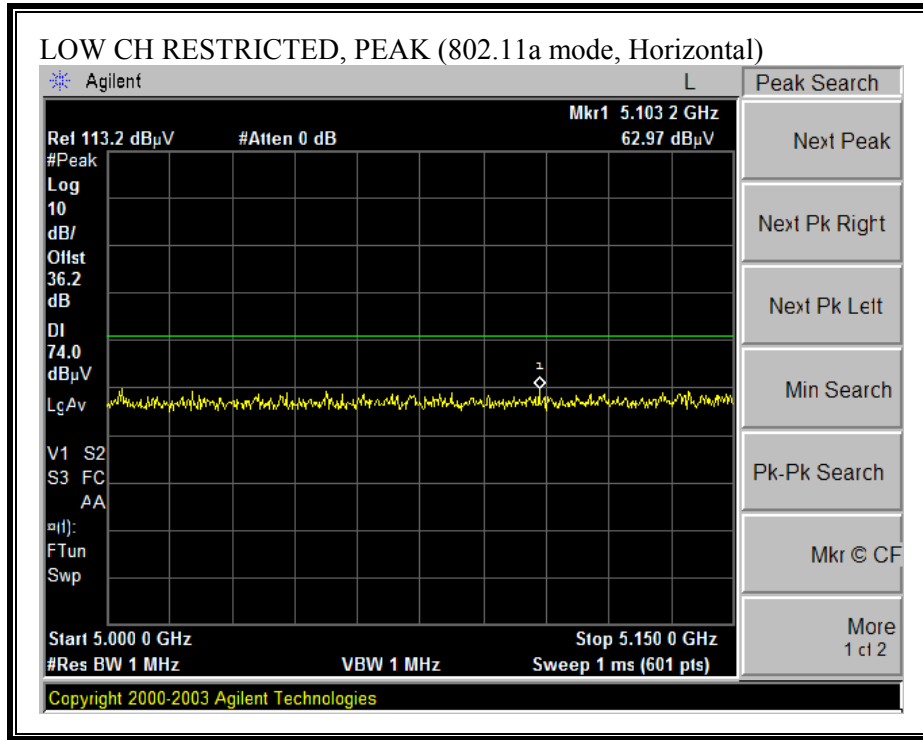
LOW CH RESTRICTED, PEAK (802.11a mode, Horizontal)

Agilent

L

Peak Search

Mkr1 5.103 2 GHz

Ref 113.2 dBµV #Atten 0 dB 62.97 dBµV

#Peak
Log
10
dB/
Offst
36.2
dB

Dl
74.0
dBµV

LgAv

V1 S2
S3 FC
AA
¤(f):
FTun
Swp

1

Start 5.000 0 GHz Stop 5.150 0 GHz
#Res BW 1 MHz VBW 1 MHz Sweep 1 ms (601 pts)

Next Peak

Next Pk Right

Next Pk Left

Min Search

Pk-Pk Search

Mkr © CF

More
1 of 2

Copyright 2000-2003 Agilent Technologies